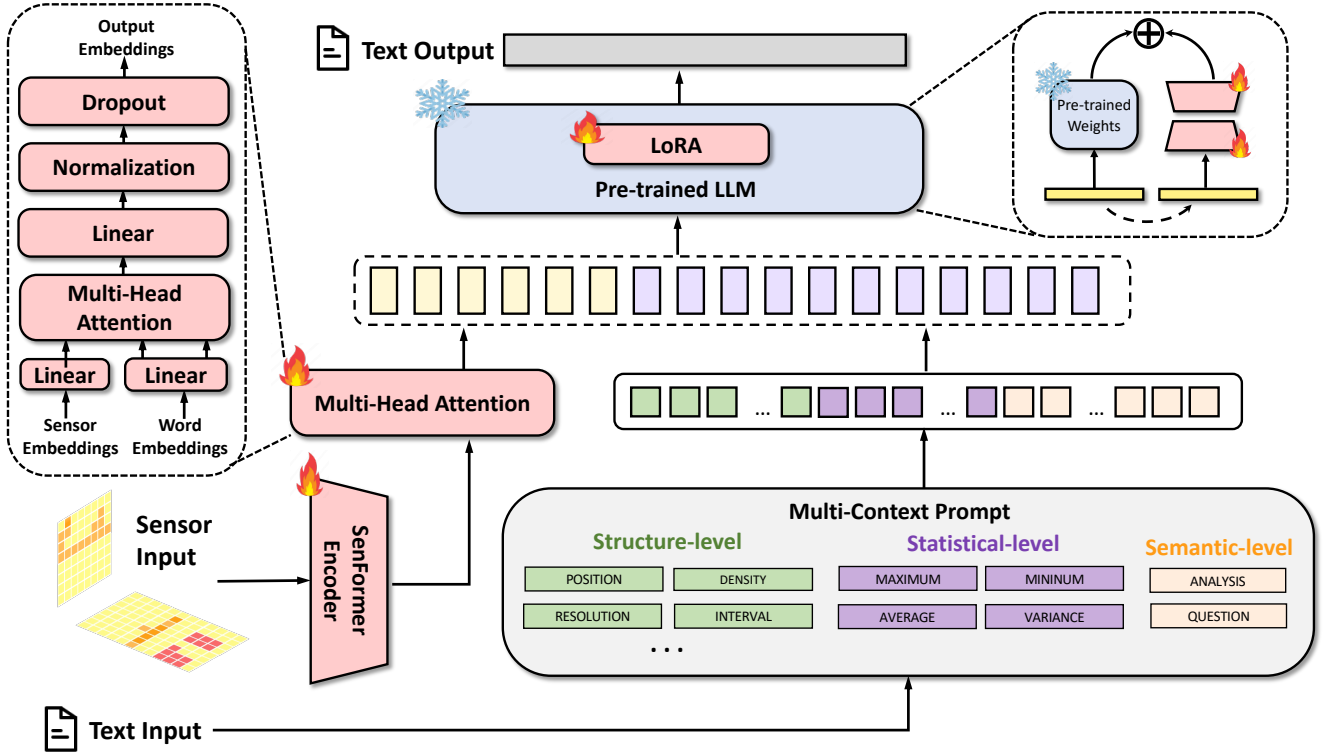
Output Embeddings

Dropout

Normalization

Linear

Multi-Head Attention

Linear

Linear

Sensor Embeddings

Word Embeddings

Text Output

LoRA

Pre-trained LLM

Pre-trained Weights

$\oplus$

Multi-Head Attention

...

...

...

Sensor Input

SenFormer Encoder

Multi-Context Prompt

Structure-level

POSITION

DENSITY

RESOLUTION

INTERVAL

. . .

Statistical-level

MAXIMUM

MININUM

AVERAGE

VARIANCE

Semantic-level

ANALYSIS

QUESTION

Text Input